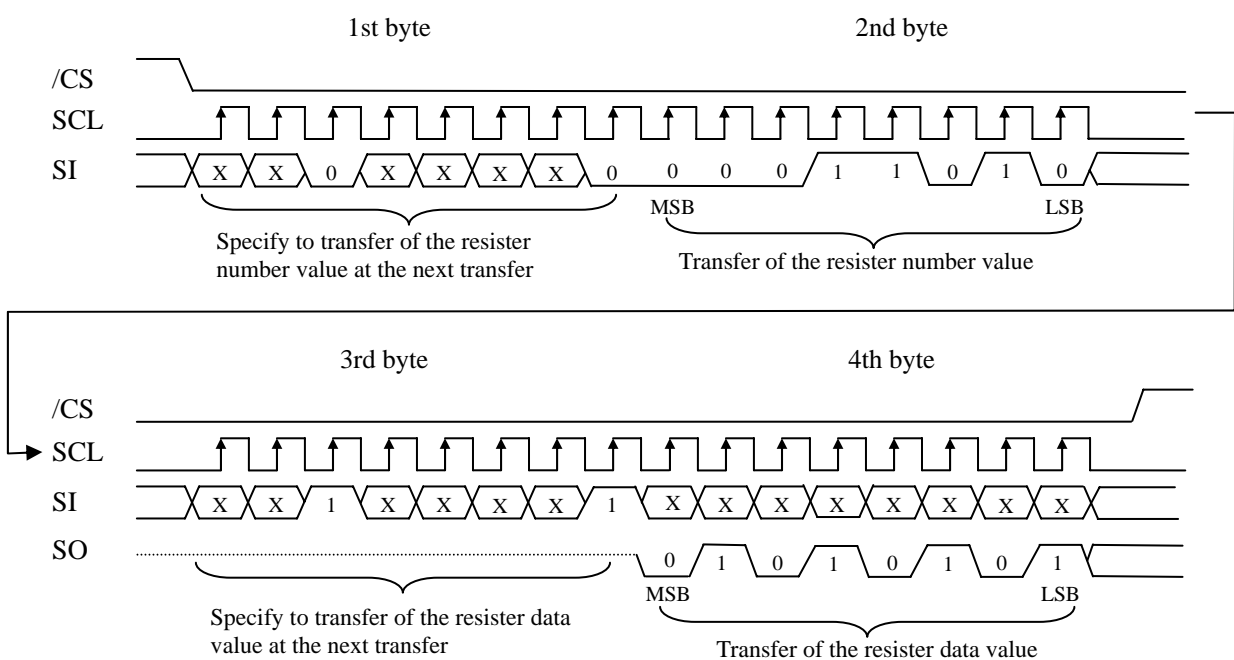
1st byte

2nd byte

/CS

SCL

SI

X X 0 X X X X 0 0 0 0 1 1 0 1 0

MSB

LSB

Specify to transfer of the resister number value at the next transfer

Transfer of the resister number value

3rd byte

4th byte

/CS

SCL

SI

X X 1 X X X X 1 X X X X X X X X

SO

0 1 0 1 0 1 0 1

MSB

LSB

Specify to transfer of the resister data value at the next transfer

Transfer of the resister data value